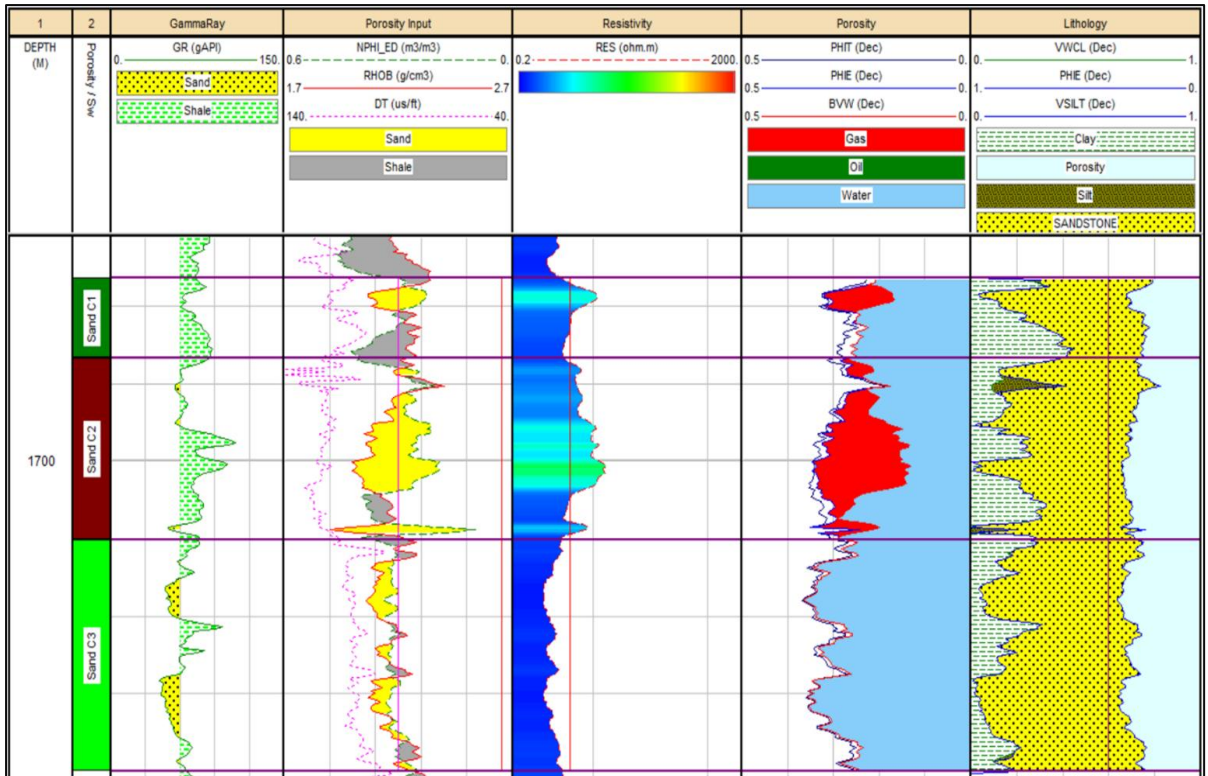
| 1 | 2 | GammaRay | Porosity Input | Resistivity | Porosity | Lithology |
|---|---|---|---|---|---|---|
| DEPTH (M) | Porosity / Sw | GR (gAPI) 0. 150. Sand Shale | NPHI_ED (m3/m3) 0.6 0. RHOB (g/cm3) 1.7 2.7 DT (us/ft) 140. 40. Sand Shale | RES (ohm.m) 0.2 2000. | PHIT (Dec) 0.5 0. PHIE (Dec) 0.5 0. BVW (Dec) 0.5 0. Gas Oil Water | VWCL (Dec) 0. 1. PHIE (Dec) 1. 0. VSILT (Dec) 0. 1. Clay Porosity Silt SANDSTONE |

Sand C1

Sand C2

1700

Sand C3